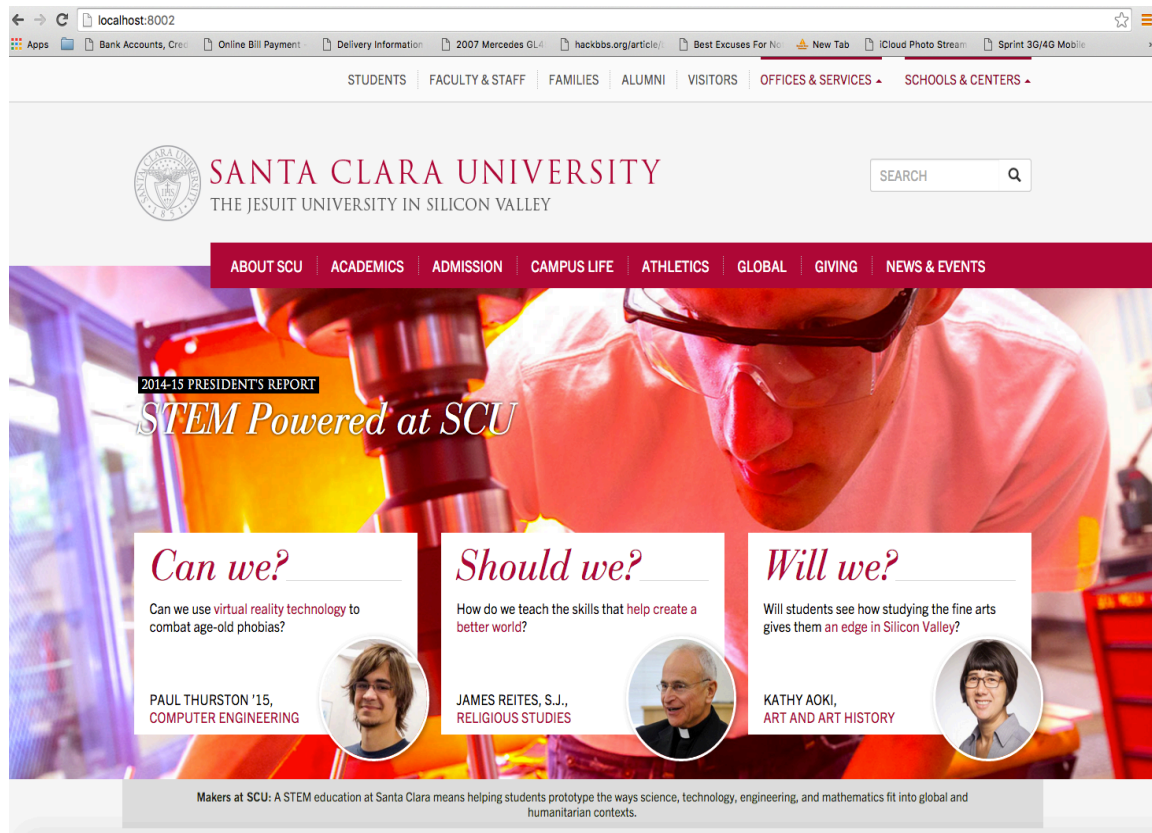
localhost:8002

Apps | Bank Accounts, Cred | Online Bill Payment | Delivery Information | 2007 Mercedes GL4 | hackbbs.org/article/ | Best Excuses For No | New Tab | iCloud Photo Stream | Sprint 3G/4G Mobile

STUDENTS | FACULTY & STAFF | FAMILIES | ALUMNI | VISITORS | OFFICES & SERVICES | SCHOOLS & CENTERS

SANTA CLARA UNIVERSITY
THE JESUIT UNIVERSITY IN SILICON VALLEY

SEARCH

ABOUT SCU | ACADEMICS | ADMISSION | CAMPUS LIFE | ATHLETICS | GLOBAL | GIVING | NEWS & EVENTS

2014-15 PRESIDENT'S REPORT
STEM Powered at SCU

Can we?
Can we use virtual reality technology to combat age-old phobias?
PAUL THURSTON '15,
COMPUTER ENGINEERING

Should we?
How do we teach the skills that help create a better world?
JAMES REITES, S.J.,
RELIGIOUS STUDIES

Will we?
Will students see how studying the fine arts gives them an edge in Silicon Valley?
KATHY AOKI,
ART AND ART HISTORY

Makers at SCU: A STEM education at Santa Clara means helping students prototype the ways science, technology, engineering, and mathematics fit into global and humanitarian contexts.